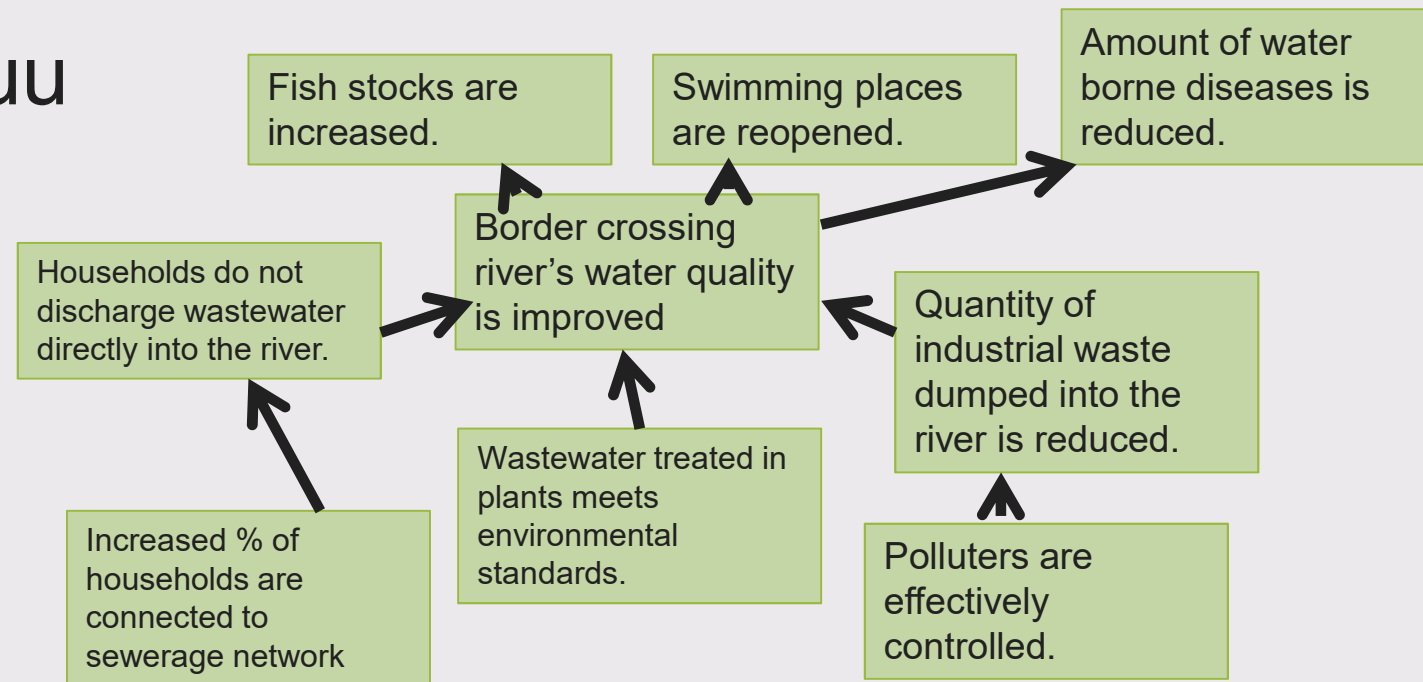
uu

Fish stocks are increased.

Swimming places are reopened.

Amount of water borne diseases is reduced.

Border crossing river's water quality is improved

Households do not discharge wastewater directly into the river.

Quantity of industrial waste dumped into the river is reduced.

Wastewater treated in plants meets environmental standards.

Increased % of households are connected to sewerage network

Polluters are effectively controlled.